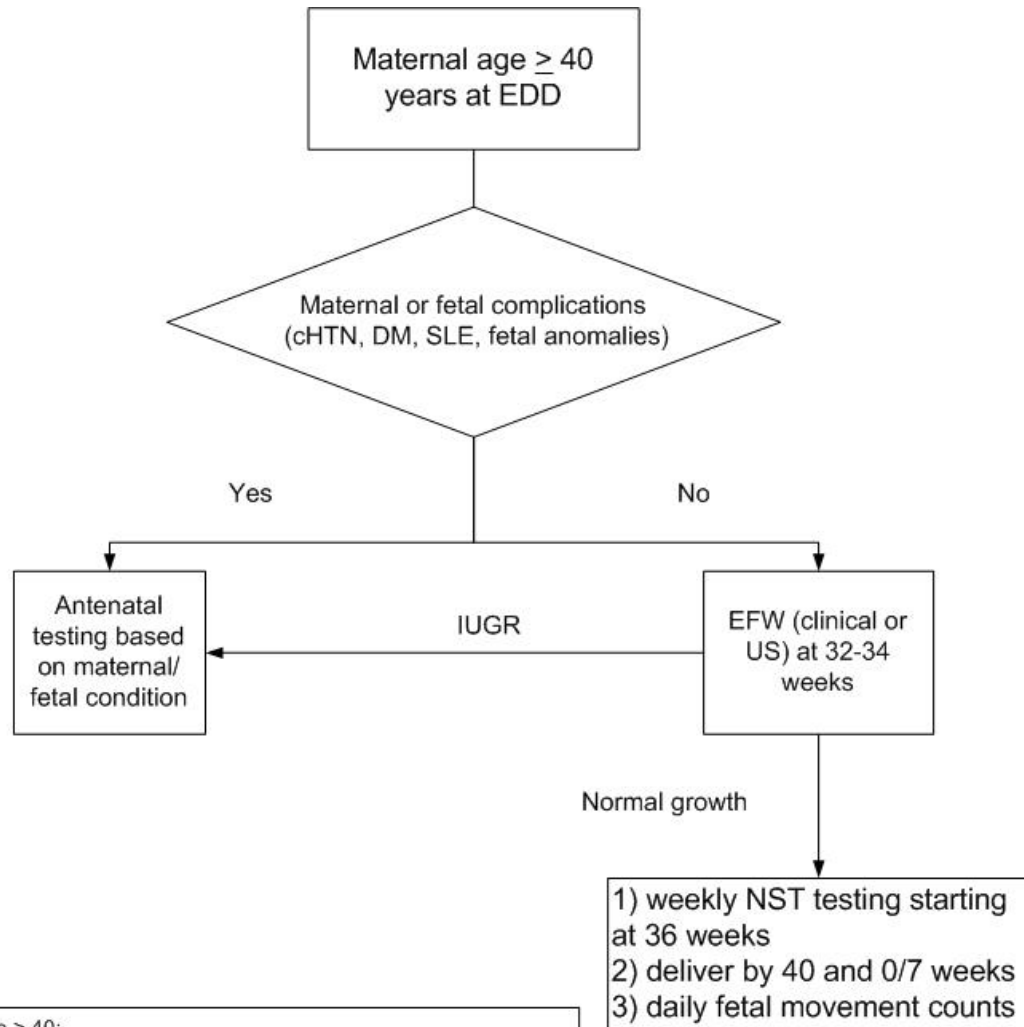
Maternal age $\geq$ 40 years at EDD

Maternal or fetal complications (cHTN, DM, SLE, fetal anomalies)

Yes

No

Antenatal testing based on maternal/ fetal condition

IUGR

EFW (clinical or US) at 32-34 weeks

Normal growth

1) weekly NST testing starting at 36 weeks
2) deliver by 40 and 0/7 weeks
3) daily fetal movement counts

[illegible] > 40;